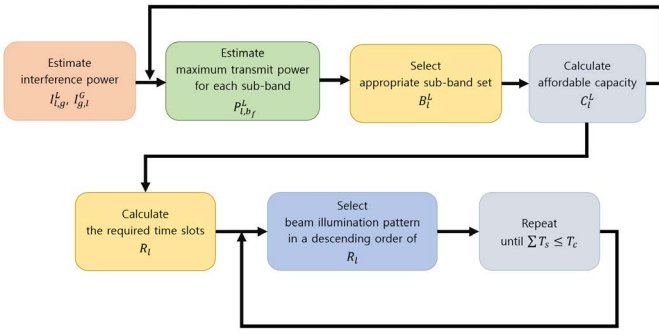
Estimate interference power
$I_{l,g}^{L}$, $I_{g,l}^{G}$

Estimate maximum transmit power for each sub-band
$P_{l,b_f}^{L}$

Select appropriate sub-band set
$B_l^L$

Calculate affordable capacity
$C_l^L$

Calculate the required time slots
$R_l$

Select beam illumination pattern in a descending order of
$R_l$

Repeat until $\sum T_s \leq T_c$